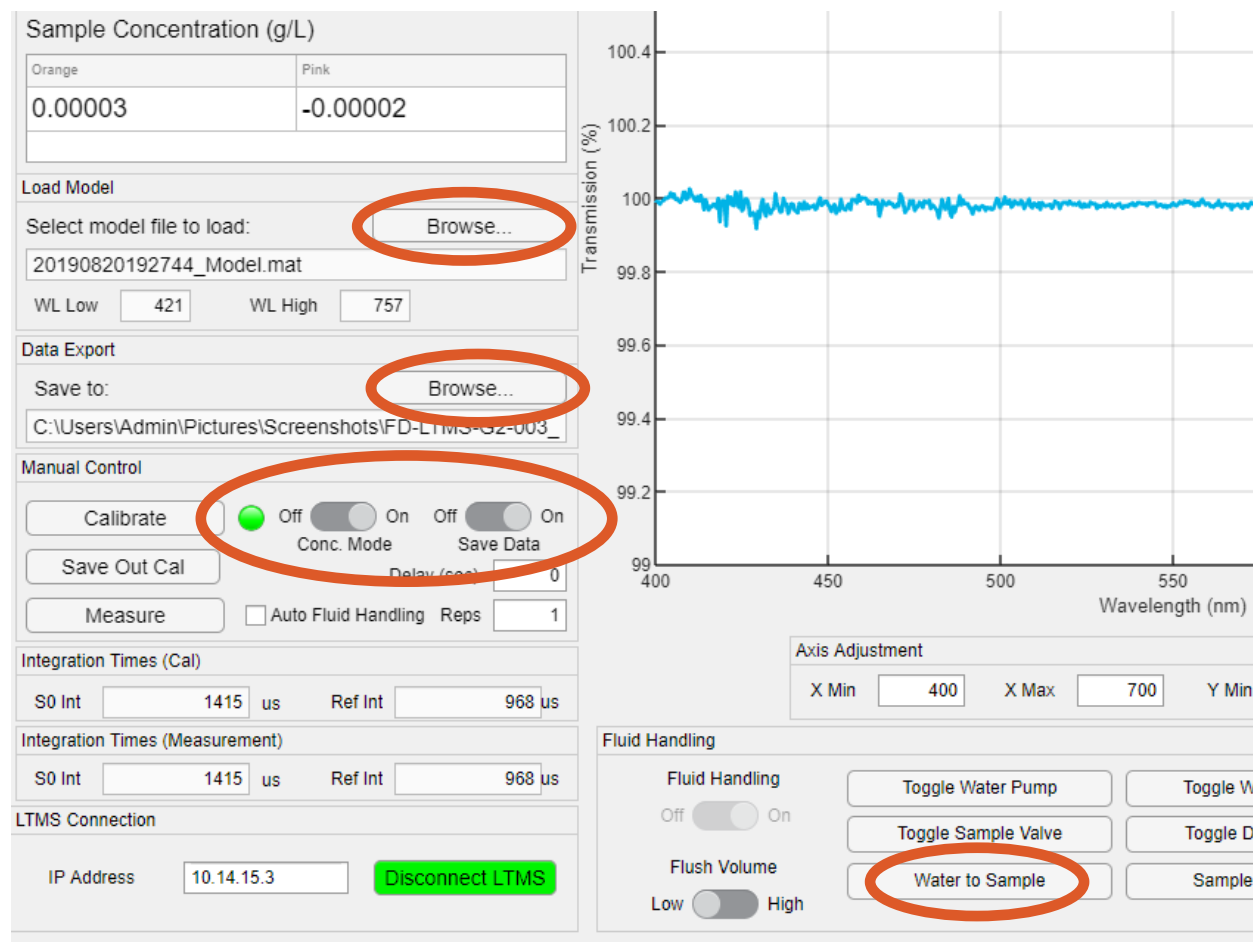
Sample Concentration (g/L)

| Orange | Pink |
|---|---|
| 0.00003 | -0.00002 |
| | |

Load Model
Select model file to load: Browse...
20190820192744_Model.mat
WL Low 421 WL High 757

Data Export
Save to: Browse...
C:\Users\Admin\Pictures\Screenshots\FD-LTMS-G2-003_

Manual Control
Calibrate Off On Conc. Mode Off On Save Data
Save Out Cal Delay (sec) 0
Measure Auto Fluid Handling Reps 1

Integration Times (Cal)
S0 Int 1415 us Ref Int 968 us

Integration Times (Measurement)
S0 Int 1415 us Ref Int 968 us

LTMS Connection
IP Address 10.14.15.3 Disconnect LTMS

100.4
100.2
100
99.8
99.6
99.4
99.2
99
Transmission (%)
400 450 500 550
Wavelength (nm)

Axis Adjustment
X Min 400 X Max 700 Y Min

Fluid Handling
Fluid Handling
Off On
Flush Volume
Low High
Toggle Water Pump
Toggle Sample Valve
Water to Sample
Toggle W
Toggle D
Sample